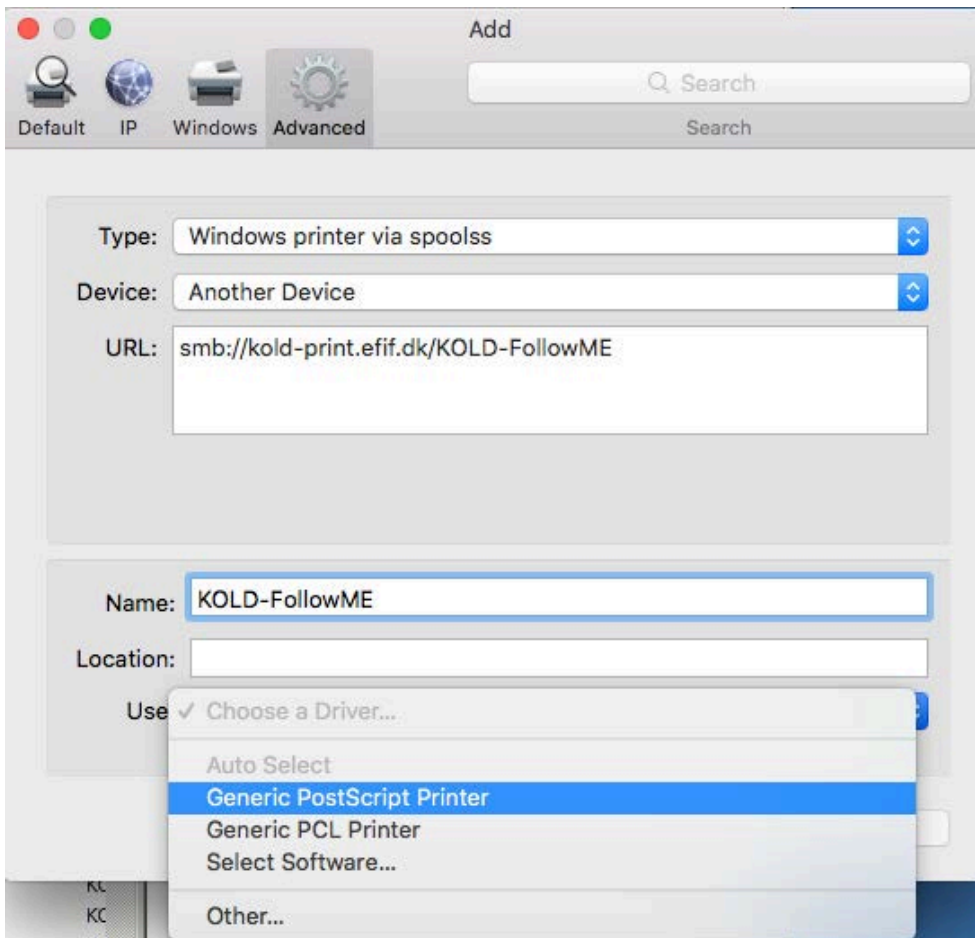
Add

Default IP Windows Advanced

Search

Search

Type: Windows printer via spoolss

Device: Another Device

URL: smb://kold-print.efif.dk/KOLD-FollowME

Name: KOLD-FollowME

Location:

Use ✓ Choose a Driver...

Auto Select

Generic PostScript Printer

Generic PCL Printer

Select Software...

Other...

KC

KC